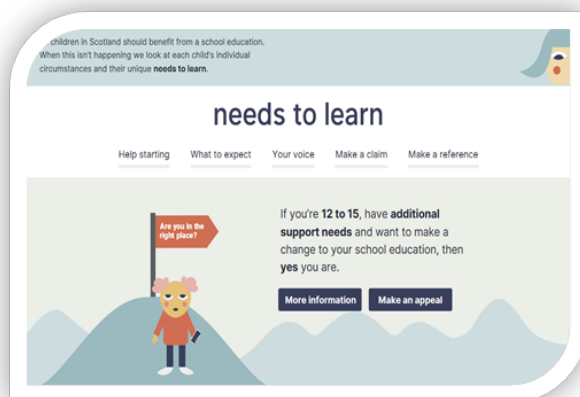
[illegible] children in Scotland should benefit from a school education. When this isn't happening we look at each child's individual circumstances and their unique **needs to learn**.

needs to learn

Help starting What to expect Your voice Make a claim Make a reference

Are you in the right place?

If you're **12 to 15**, have **additional support needs** and want to make a change to your school education, then **yes** you are.

More information Make an appeal